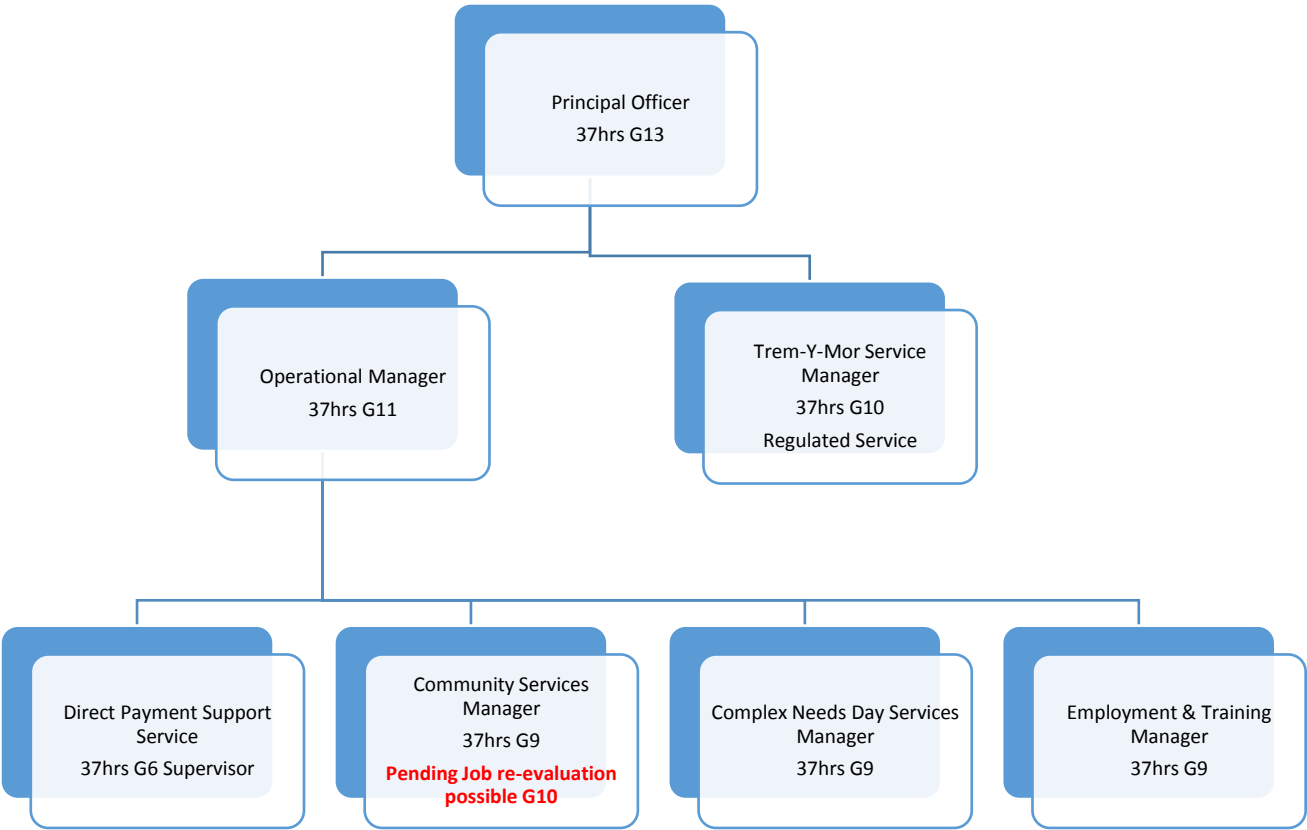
Principal Officer
37hrs G13

Operational Manager
37hrs G11

Trem-Y-Mor Service Manager
37hrs G10
Regulated Service

Direct Payment Support Service
37hrs G6 Supervisor

Community Services Manager
37hrs G9
Pending Job re-evaluation possible G10

Complex Needs Day Services Manager
37hrs G9

Employment & Training Manager
37hrs G9